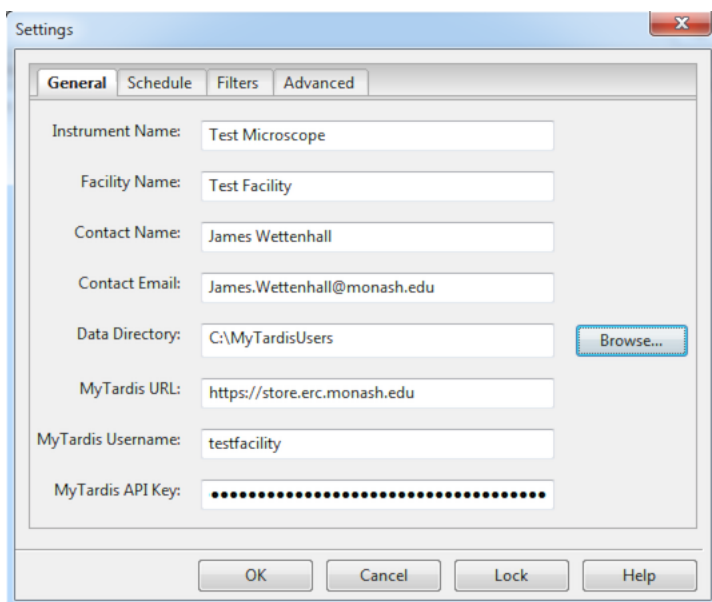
Settings

General Schedule Filters Advanced

Instrument Name: Test Microscope

Facility Name: Test Facility

Contact Name: James Wettenhall

Contact Email: James.Wettenhall@monash.edu

Data Directory: C:\MyTardisUsers Browse...

MyTardis URL: https://store.erc.monash.edu

MyTardis Username: testfacility

MyTardis API Key: ••••••••••••••••••••••••••••••••••••••••

OK Cancel Lock Help